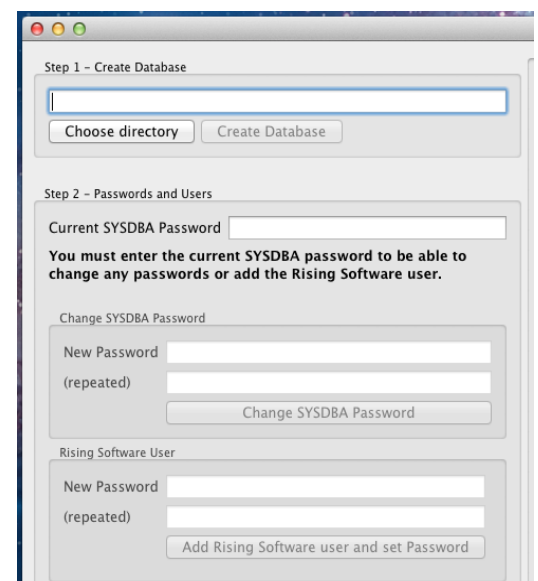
Step 1 - Create Database

Choose directory

Create Database

Step 2 - Passwords and Users

Current SYSDBA Password

You must enter the current SYSDBA password to be able to change any passwords or add the Rising Software user.

Change SYSDBA Password

New Password

(repeated)

Change SYSDBA Password

Rising Software User

New Password

(repeated)

Add Rising Software user and set Password